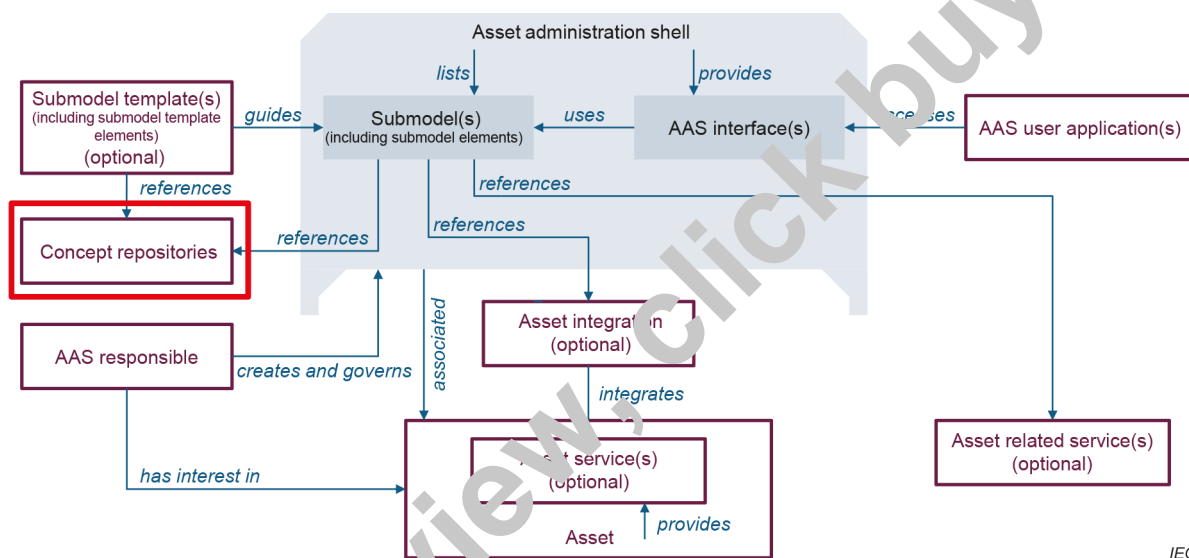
Asset administration shell

lists

provides

Submodel template(s) (including submodel template elements) (optional)

guides

Submodel(s) (including submodel elements)

uses

AAS interface(s)

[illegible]ces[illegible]es

AAS user application(s)

references

references

Concept repositories

references

references

Asset integra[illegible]n (optional)

AAS responsible

creates and governs

associated

integrates

Asset related service(s) (optional)

has interest in

A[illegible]t service(s) (optional)

provides

Asset

view, click buy

IE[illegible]